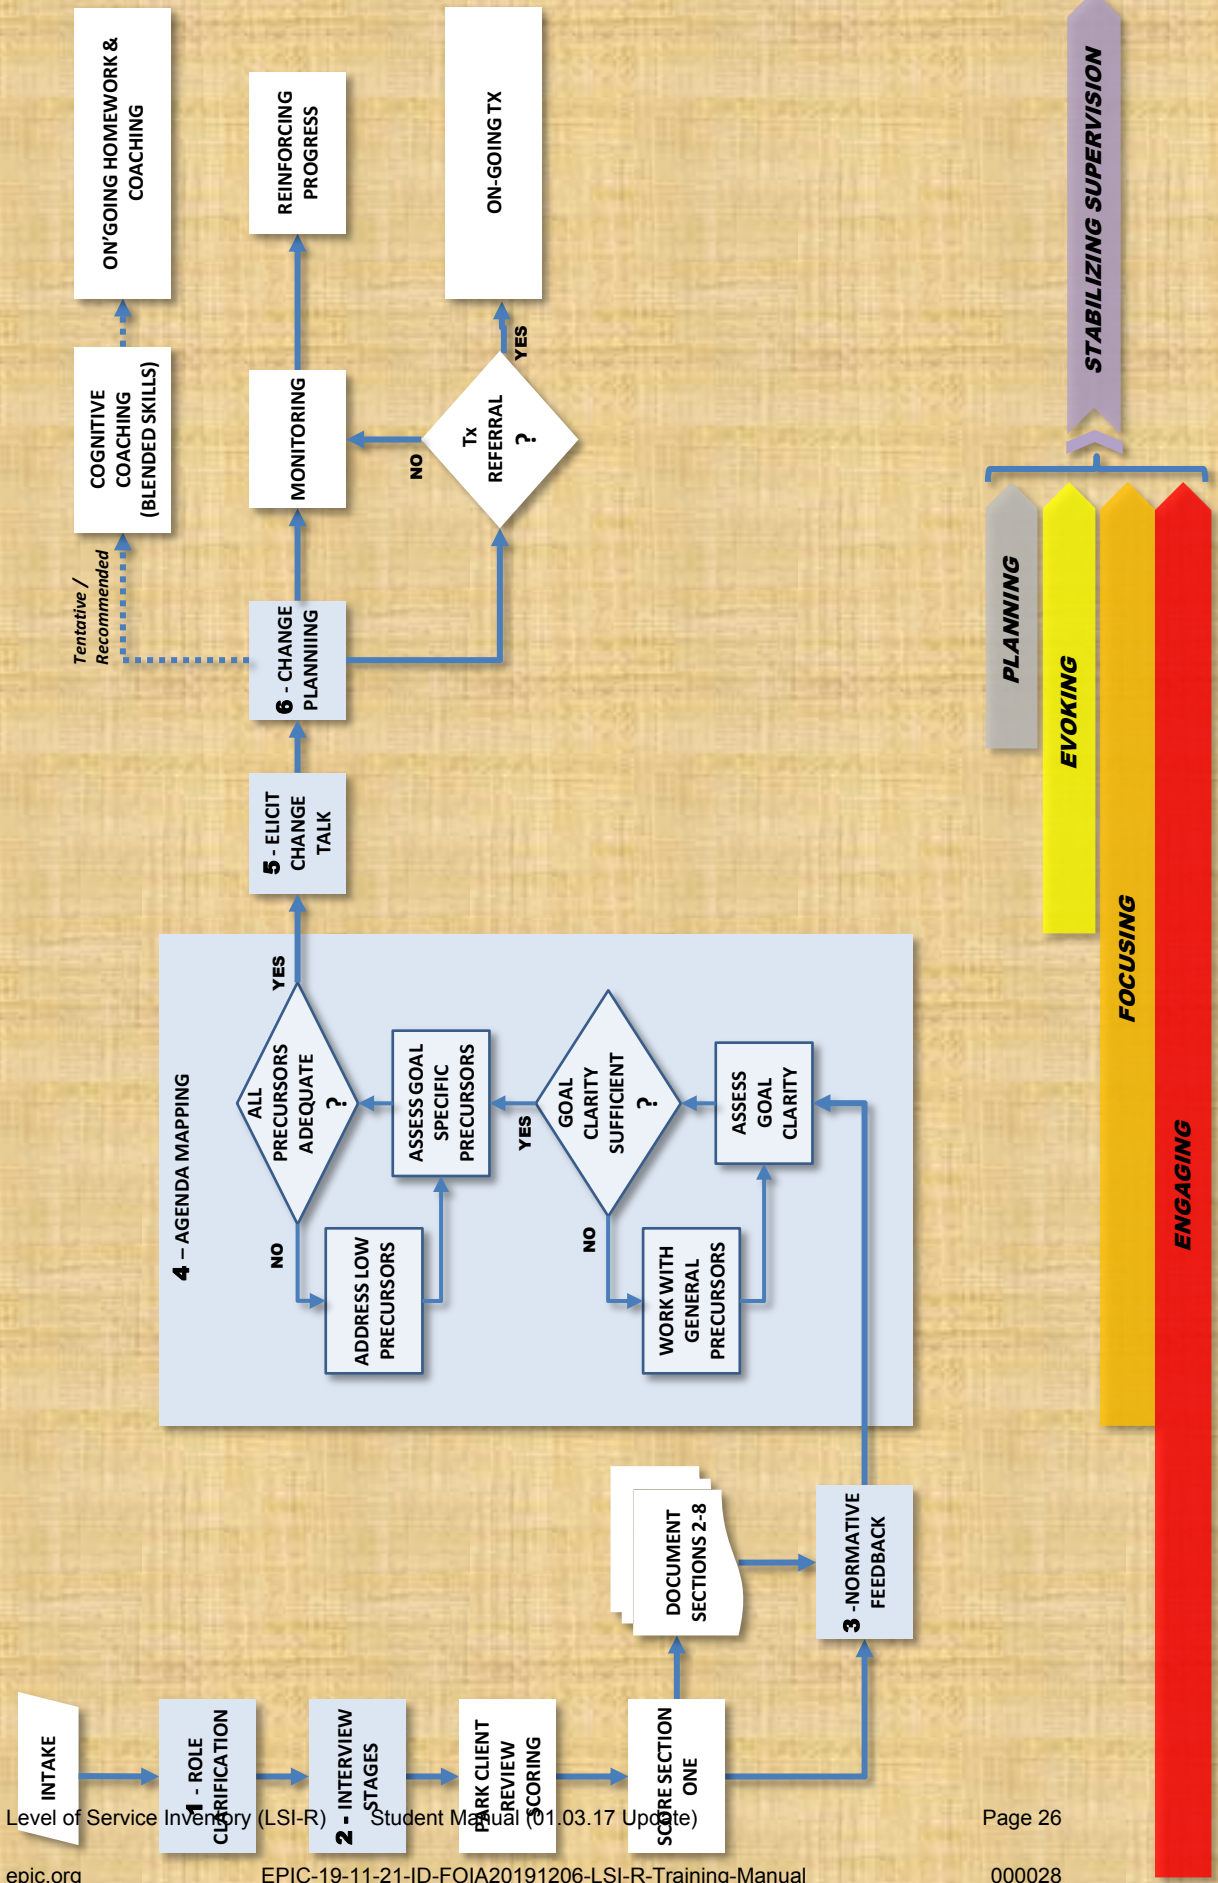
INTAKE

1 - ROLE CLARIFICATION

2 - INTERVIEW STAGES

PARK CLIENT REVIEW SCORING

SCORE SECTION ONE

DOCUMENT SECTIONS 2-8

3 -NORMATIVE FEEDBACK

4 – AGENDA MAPPING

ASSESS GOAL CLARITY

GOAL CLARITY SUFFICIENT ?

YES

NO

WORK WITH GENERAL PRECURSORS

ASSESS GOAL SPECIFIC PRECURSORS

ALL PRECURSORS ADEQUATE ?

YES

NO

ADDRESS LOW PRECURSORS

5 - ELICIT CHANGE TALK

6 - CHANGE PLANNIING

Tentative / Recommended

COGNITIVE COACHING (BLENDED SKILLS)

ON'GOING HOMEWORK & COACHING

MONITORING

REINFORCING PROGRESS

Tx REFERRAL ?

NO

YES

ON-GOING TX

PLANNING

EVOKING

FOCUSING

ENGAGING

STABILIZING SUPERVISION

Level of Service Inventory (LSI-R) Student Manual (01.03.17 Update) Page 26

epic.org EPIC-19-11-21-ID-FOIA20191206-LSI-R-Training-Manual 000028